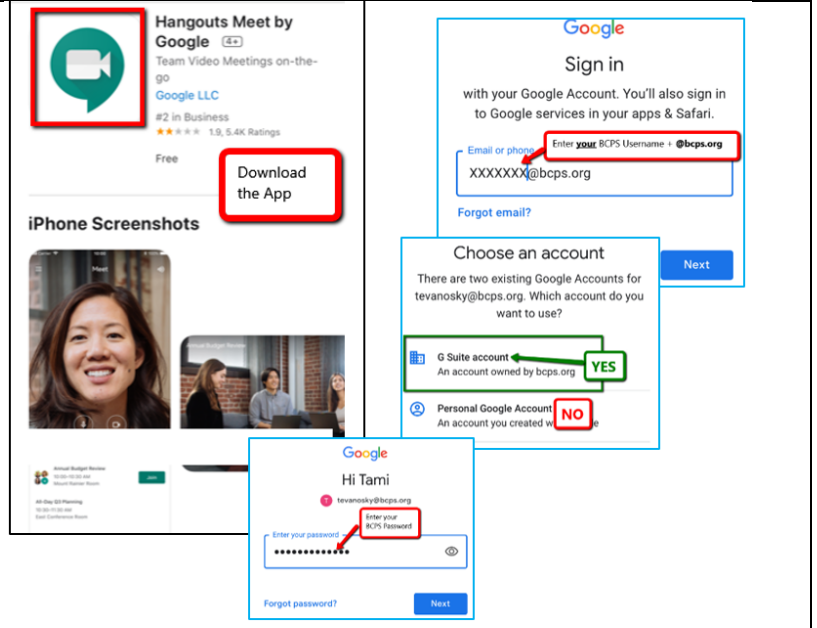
Hangouts Meet by Google 4+

Team Video Meetings on-the-go

Google LLC

#2 in Business

1.9, 5.4K Ratings

Free

Download the App

iPhone Screenshots

Meet

Annual Budget Review

Annual Budget Review

10:00-10:30 AM

Mount Rainier Room

Join

All-Day Q3 Planning

10:00-11:00 AM

East Conference Room

Google

Sign in

with your Google Account. You'll also sign in to Google services in your apps & Safari.

Email or phone

Enter your BCPS Username + @bcps.org

XXXXXXX@bcps.org

Forgot email?

Next

Choose an account

There are two existing Google Accounts for tevanosky@bcps.org. Which account do you want to use?

G Suite account

An account owned by bcps.org

YES

Personal Google Account

NO

An account you created w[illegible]e

Google

Hi Tami

tevanosky@bcps.org

Enter your password

Enter your BCPS Password

••••••••••••

Forgot password?

Next